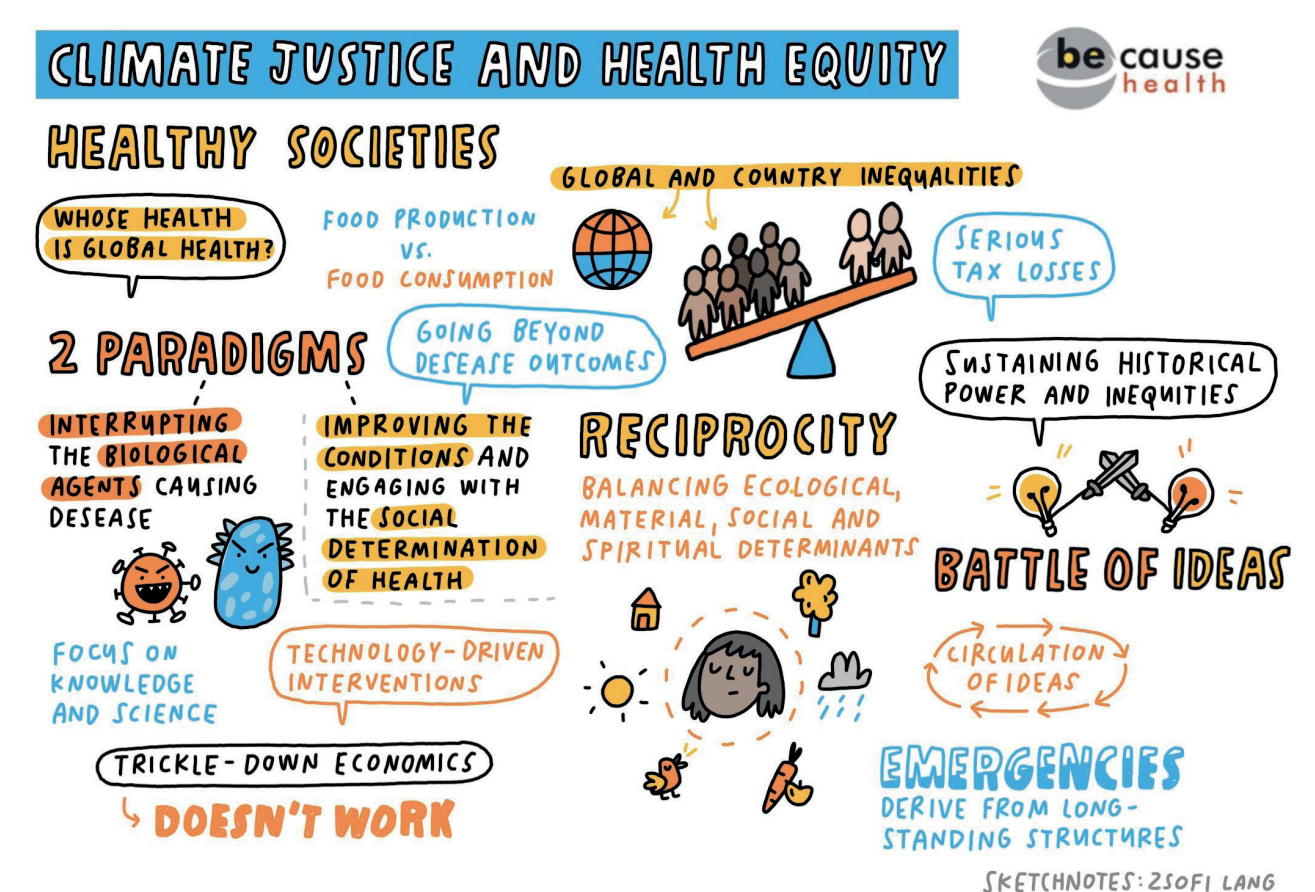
CLIMATE JUSTICE AND HEALTH EQUITY

be cause health

HEALTHY SOCIETIES

WHOSE HEALTH IS GLOBAL HEALTH?

FOOD PRODUCTION VS. FOOD CONSUMPTION

GLOBAL AND COUNTRY INEQUALITIES

SERIOUS TAX LOSSES

2 PARADIGMS

GOING BEYOND DESEASE OUTCOMES

SUSTAINING HISTORICAL POWER AND INEQUITIES

INTERRUPTING THE BIOLOGICAL AGENTS CAUSING DESEASE

IMPROVING THE CONDITIONS AND ENGAGING WITH THE SOCIAL DETERMINATION OF HEALTH

RECIPROCITY

BALANCING ECOLOGICAL, MATERIAL, SOCIAL AND SPIRITUAL DETERMINANTS

BATTLE OF IDEAS

FOCUS ON KNOWLEDGE AND SCIENCE

TECHNOLOGY-DRIVEN INTERVENTIONS

CIRCULATION OF IDEAS

TRICKLE-DOWN ECONOMICS

DOESN'T WORK

EMERGENCIES

DERIVE FROM LONG-STANDING STRUCTURES

SKETCHNOTES: ZSOFI LANG